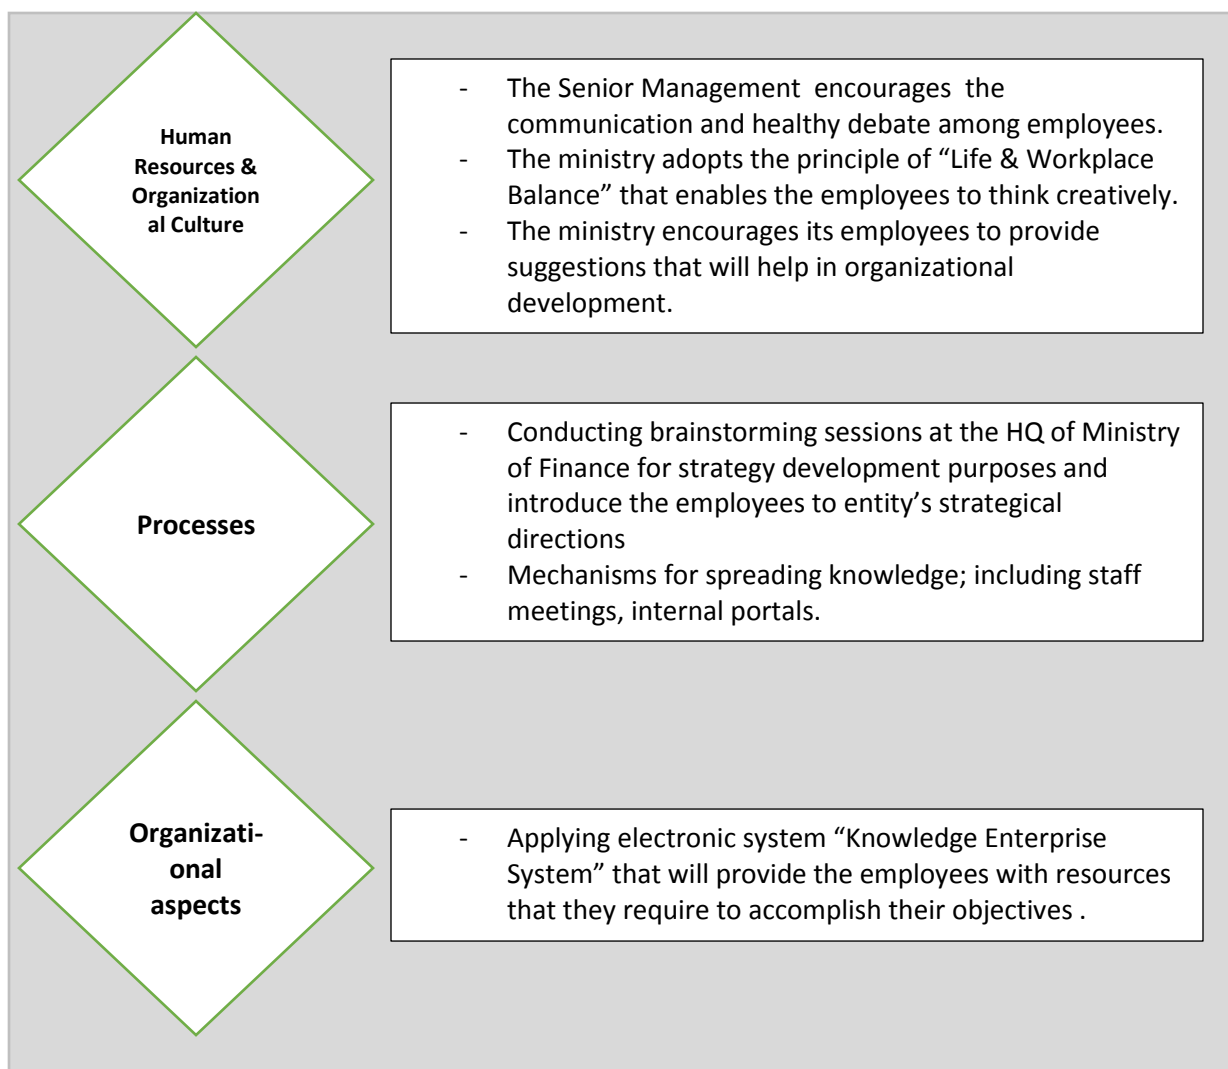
Human Resources & Organizational Culture

- The Senior Management encourages the communication and healthy debate among employees.
- The ministry adopts the principle of "Life & Workplace Balance" that enables the employees to think creatively.
- The ministry encourages its employees to provide suggestions that will help in organizational development.

Processes

- Conducting brainstorming sessions at the HQ of Ministry of Finance for strategy development purposes and introduce the employees to entity's strategical directions
- Mechanisms for spreading knowledge; including staff meetings, internal portals.

Organizational aspects

- Applying electronic system "Knowledge Enterprise System" that will provide the employees with resources that they require to accomplish their objectives .